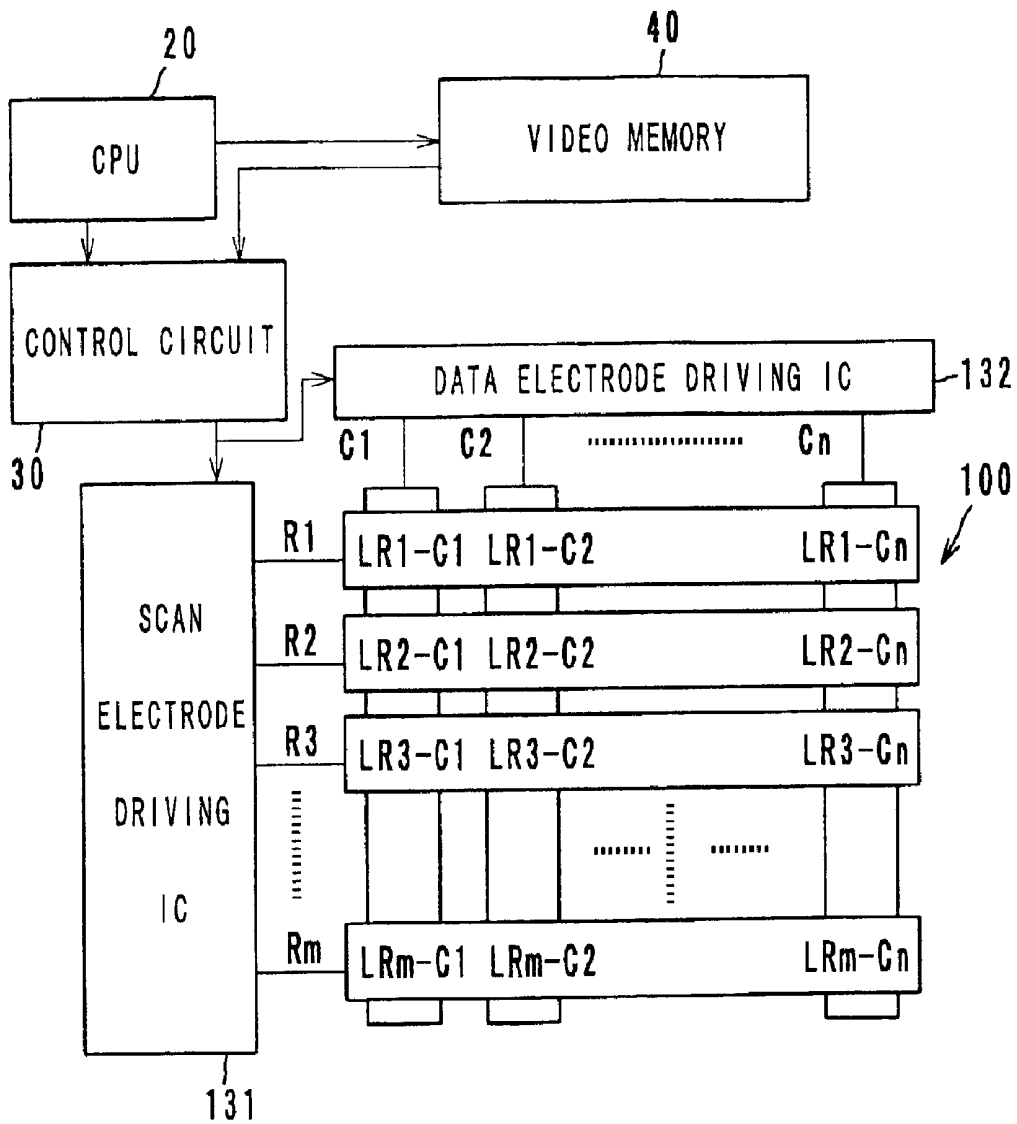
20

CPU

40

VIDEO MEMORY

CONTROL CIRCUIT

30

DATA ELECTRODE DRIVING IC

132

C1 C2 Cn

100

SCAN ELECTRODE DRIVING IC

131

R1 LR1-C1 LR1-C2 LR1-Cn

R2 LR2-C1 LR2-C2 LR2-Cn

R3 LR3-C1 LR3-C2 LR3-Cn

Rm LRm-C1 LRm-C2 LRm-Cn